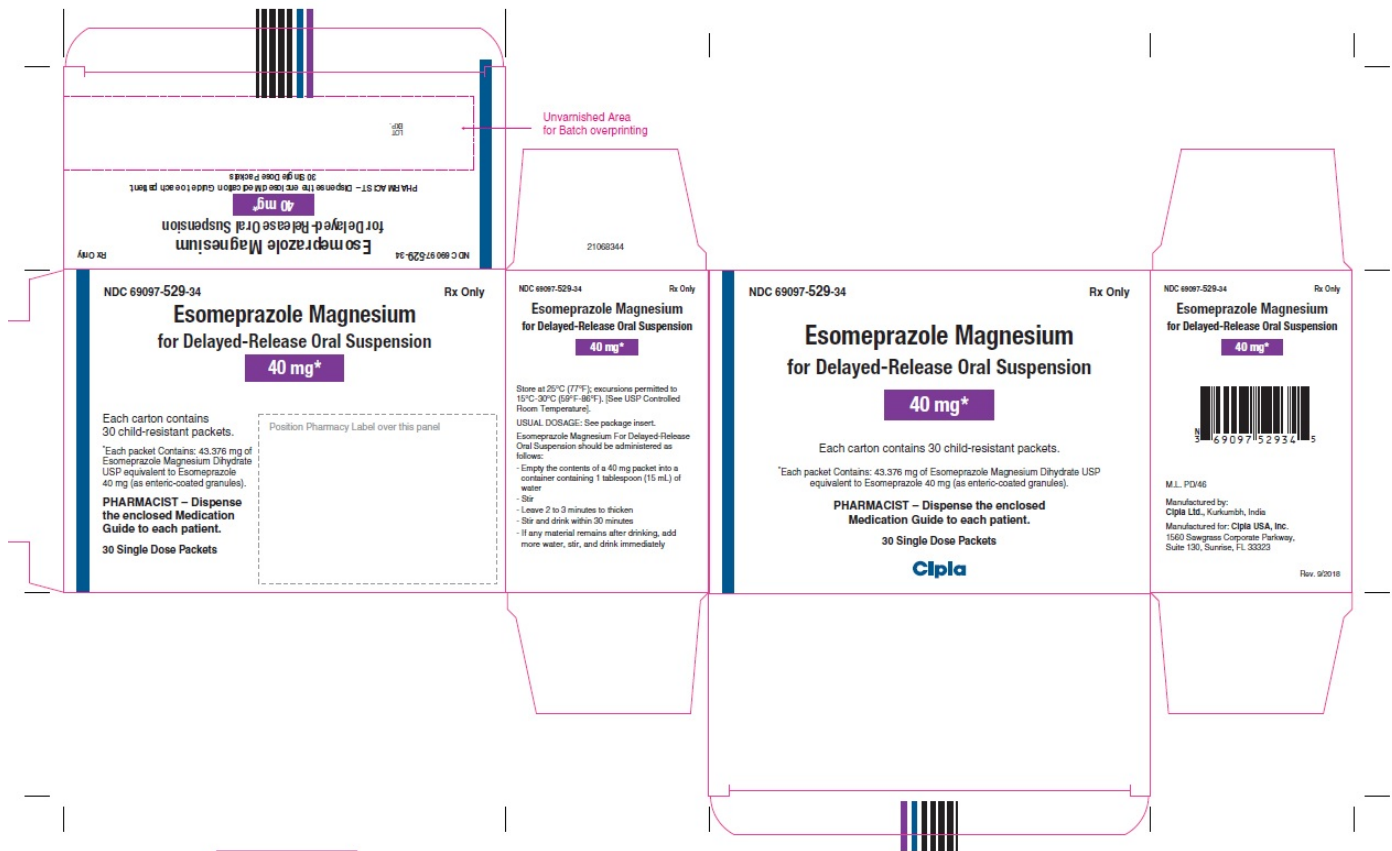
LOT
EXP.

Unvarnished Area for Batch overprinting

NDC 69097-529-34 Rx Only
Esomeprazole Magnesium
for Delayed-Release Oral Suspension
40 mg*
PHARMACIST – Dispense the enclosed Medication Guide to each patient.
30 Single Dose Packets

21068344

NDC 69097-529-34 Rx Only
Esomeprazole Magnesium
for Delayed-Release Oral Suspension
40 mg*

Each carton contains 30 child-resistant packets.

*Each packet Contains: 43.376 mg of Esomeprazole Magnesium Dihydrate USP equivalent to Esomeprazole 40 mg (as enteric-coated granules).

PHARMACIST – Dispense the enclosed Medication Guide to each patient.

30 Single Dose Packets

Position Pharmacy Label over this panel

NDC 69097-529-34 Rx Only
Esomeprazole Magnesium
for Delayed-Release Oral Suspension
40 mg*

Store at 25°C (77°F); excursions permitted to 15°C-30°C (59°F-86°F). [See USP Controlled Room Temperature].

USUAL DOSAGE: See package insert.

Esomeprazole Magnesium For Delayed-Release Oral Suspension should be administered as follows:
- Empty the contents of a 40 mg packet into a container containing 1 tablespoon (15 mL) of water
- Stir
- Leave 2 to 3 minutes to thicken
- Stir and drink within 30 minutes
- If any material remains after drinking, add more water, stir, and drink immediately

NDC 69097-529-34 Rx Only
Esomeprazole Magnesium
for Delayed-Release Oral Suspension
40 mg*

Each carton contains 30 child-resistant packets.

*Each packet Contains: 43.376 mg of Esomeprazole Magnesium Dihydrate USP equivalent to Esomeprazole 40 mg (as enteric-coated granules).

PHARMACIST – Dispense the enclosed Medication Guide to each patient.

30 Single Dose Packets

Cipla

NDC 69097-529-34 Rx Only
Esomeprazole Magnesium
for Delayed-Release Oral Suspension
40 mg*

N 3 69097 52934 5

M.L. PD/46

Manufactured by:
Cipla Ltd., Kurkumbh, India

Manufactured for: Cipla USA, Inc.
1560 Sawgrass Corporate Parkway, Suite 130, Sunrise, FL 33323

Rev. 9/2018